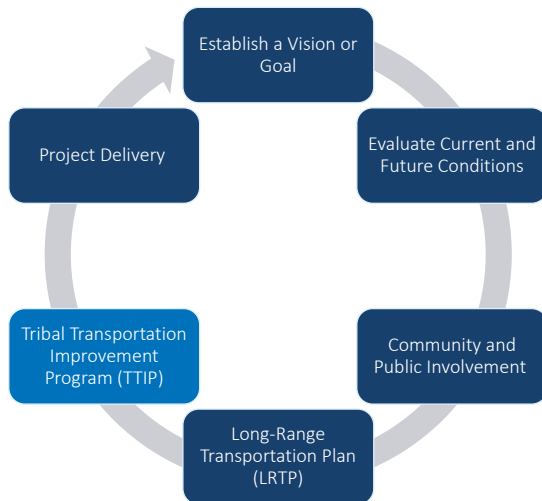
Establish a Vision or Goal

Evaluate Current and Future Conditions

Community and Public Involvement

Long-Range Transportation Plan (LRTP)

Tribal Transportation Improvement Program (TTIP)

Project Delivery